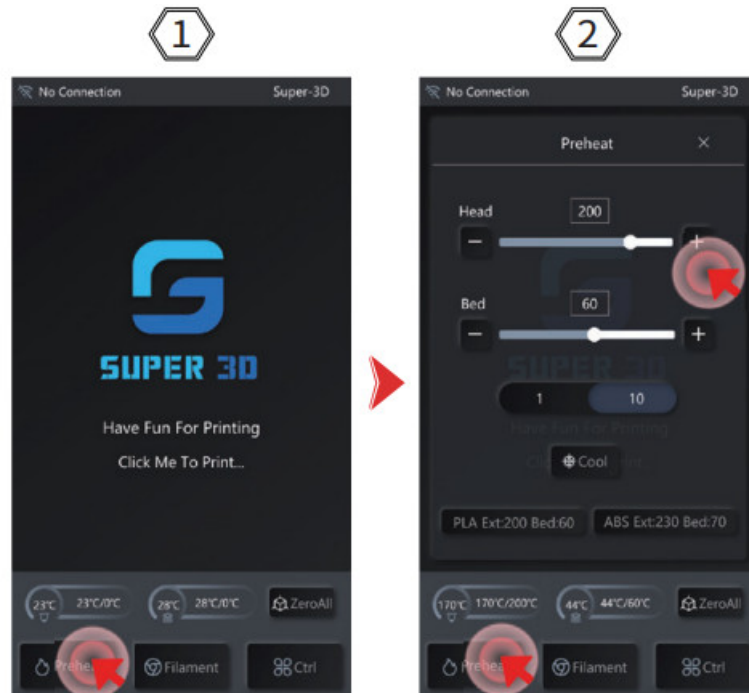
1

No Connection Super-3D

SUPER 3D

Have Fun For Printing

Click Me To Print...

23℃ 23℃/0℃

28℃ 28℃/0℃

ZeroAll

Preheat

Filament

Ctrl

2

No Connection Super-3D

Preheat ×

Head 200

−

+

Bed 60

−

+

1 10

Cool

PLA Ext:200 Bed:60

ABS Ext:230 Bed:70

170℃ 170℃/200℃

44℃ 44℃/60℃

ZeroAll

Preheat

Filament

Ctrl